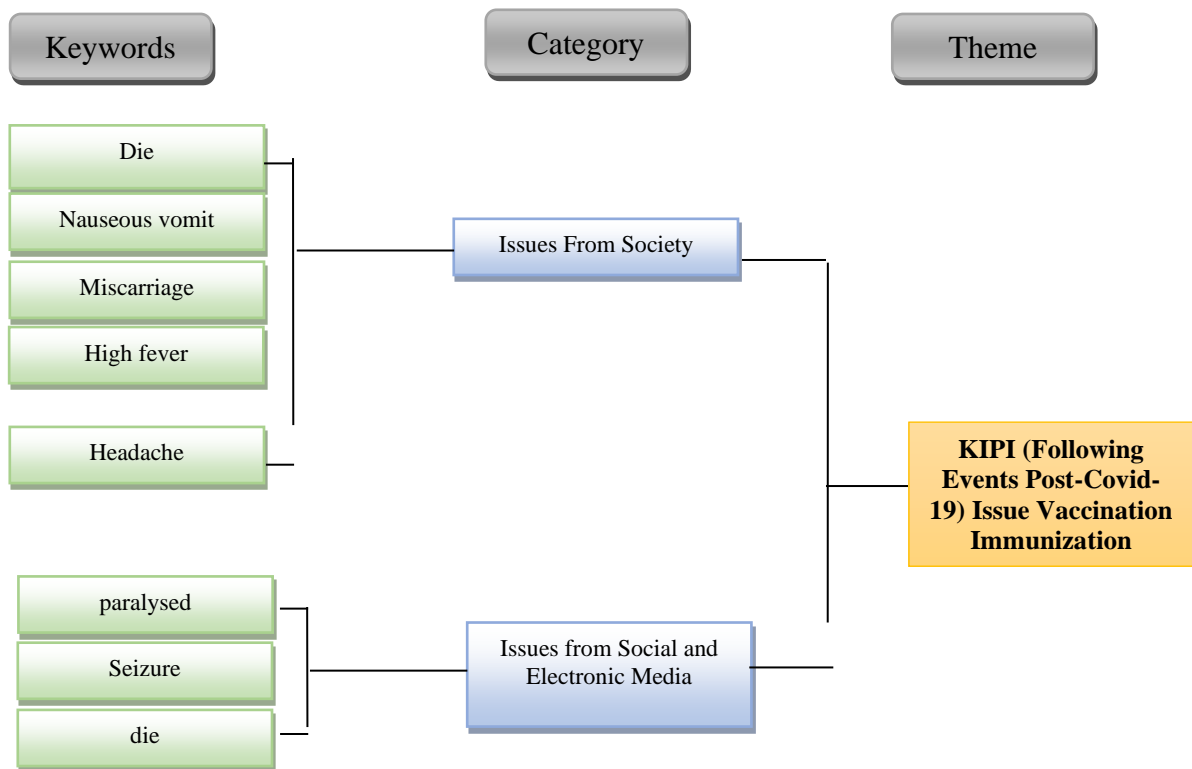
Keywords

Category

Theme

Die

Nauseous vomit

Miscarriage

High fever

Headache

Issues From Society

KIPI (Following Events Post-Covid-19) Issue Vaccination Immunization

paralysed

Seizure

die

Issues from Social and Electronic Media